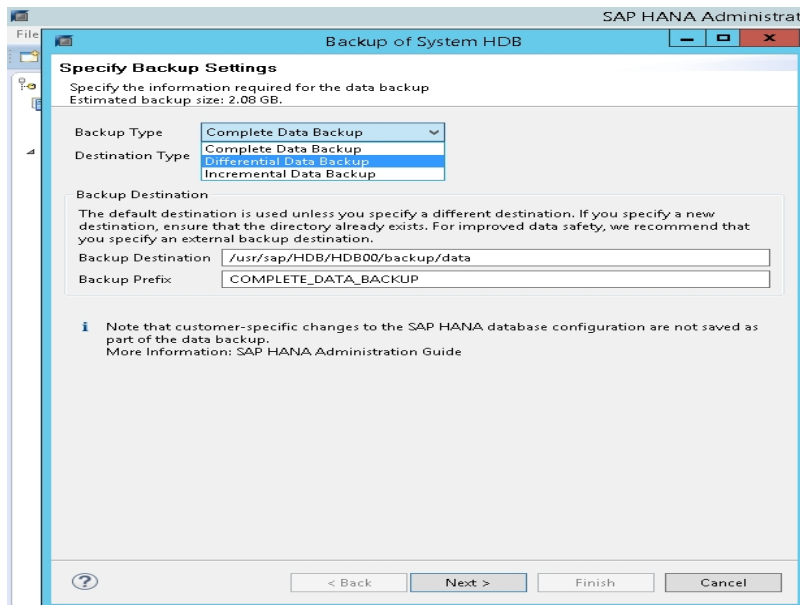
SAP HANA Administrat

File

Backup of System HDB

Specify Backup Settings

Specify the information required for the data backup
Estimated backup size: 2.08 GB.

Backup Type
Complete Data Backup

Destination Type

Complete Data Backup
Differential Data Backup
Incremental Data Backup

Backup Destination

The default destination is used unless you specify a different destination. If you specify a new destination, ensure that the directory already exists. For improved data safety, we recommend that you specify an external backup destination.

Backup Destination /usr/sap/HDB/HDB00/backup/data

Backup Prefix COMPLETE_DATA_BACKUP

Note that customer-specific changes to the SAP HANA database configuration are not saved as part of the data backup.
More Information: SAP HANA Administration Guide

< Back Next > Finish Cancel